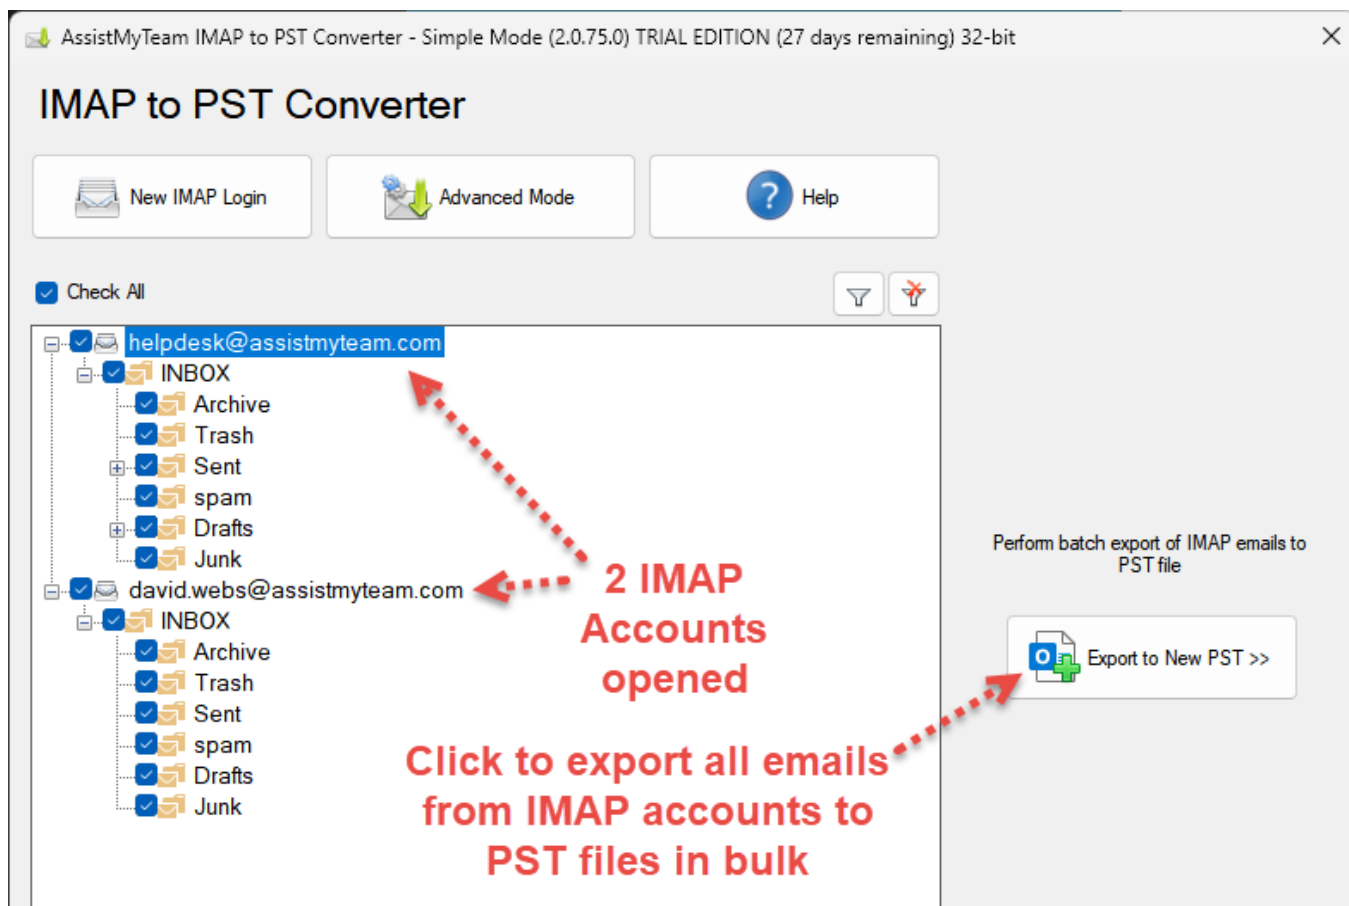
AssistMyTeam IMAP to PST Converter - Simple Mode (2.0.75.0) TRIAL EDITION (27 days remaining) 32-bit

IMAP to PST Converter

New IMAP Login

Advanced Mode

Help

Check All

helpdesk@assistmyteam.com
INBOX
Archive
Trash
Sent
spam
Drafts
Junk
david.webs@assistmyteam.com
INBOX
Archive
Trash
Sent
spam
Drafts
Junk

2 IMAP Accounts opened

Click to export all emails from IMAP accounts to PST files in bulk

Perform batch export of IMAP emails to PST file

Export to New PST >>